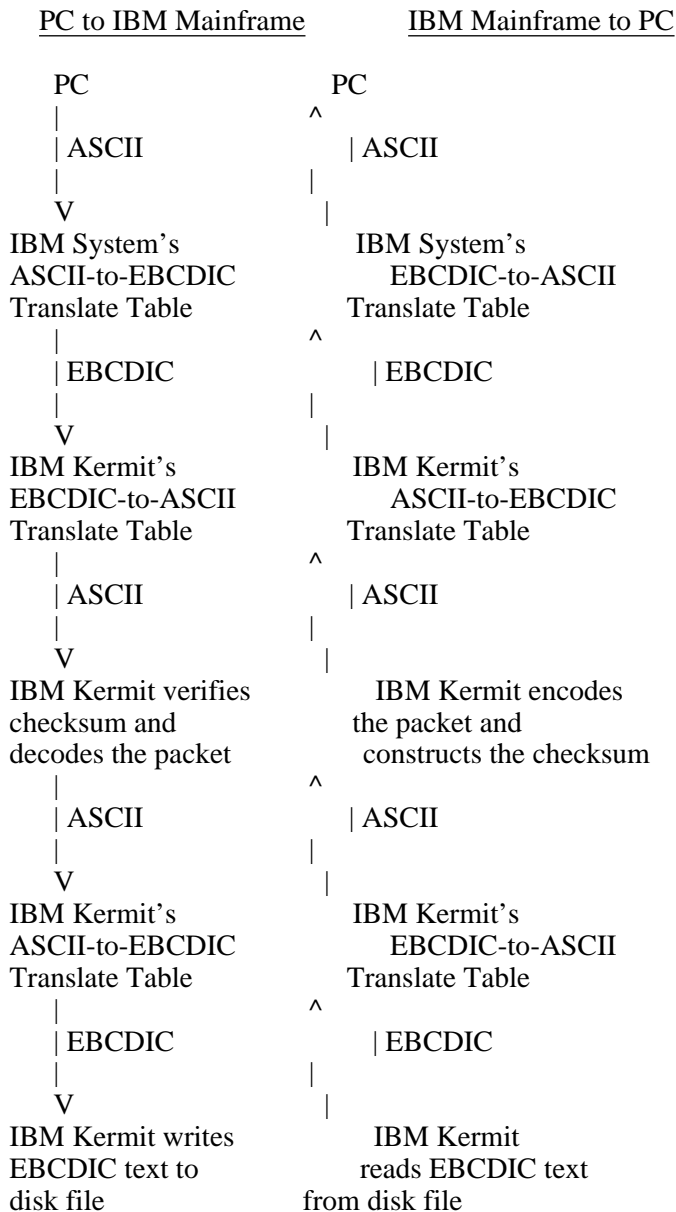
PC to IBM Mainframe

PC
|
| ASCII
|
V
IBM System's ASCII-to-EBCDIC Translate Table
|
| EBCDIC
|
V
IBM Kermit's EBCDIC-to-ASCII Translate Table
|
| ASCII
|
V
IBM Kermit verifies checksum and decodes the packet
|
| ASCII
|
V
IBM Kermit's ASCII-to-EBCDIC Translate Table
|
| EBCDIC
|
V
IBM Kermit writes EBCDIC text to disk file

IBM Mainframe to PC

PC
^
| ASCII
|
|
IBM System's EBCDIC-to-ASCII Translate Table
^
| EBCDIC
|
|
IBM Kermit's ASCII-to-EBCDIC Translate Table
^
| ASCII
|
|
IBM Kermit encodes the packet and constructs the checksum
^
| ASCII
|
|
IBM Kermit's EBCDIC-to-ASCII Translate Table
^
| EBCDIC
|
|
IBM Kermit reads EBCDIC text from disk file